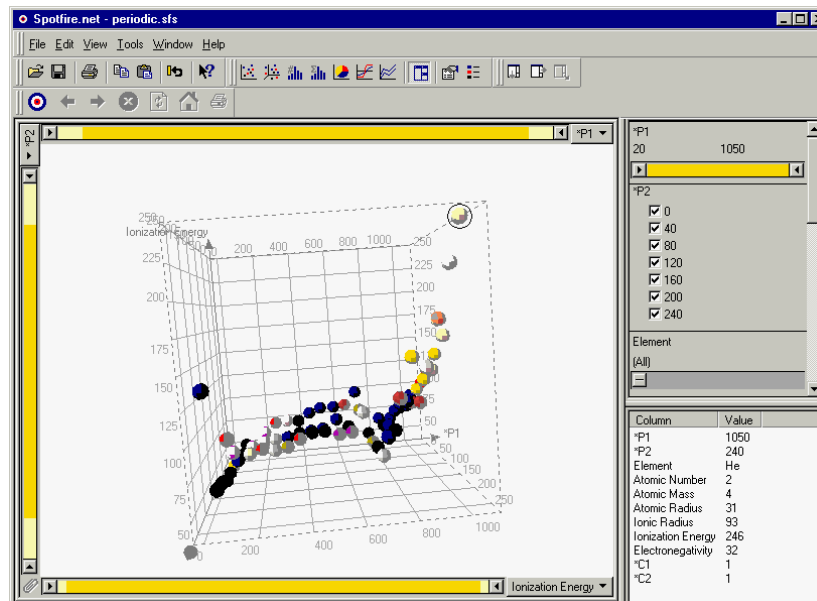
Spotfire.net - periodic.sfs

File Edit View Tools Window Help

*P2

*P1

250
Ionization Energy
200 400 600 800 1000
250
225
225
200
175
175
150
150
125
125
*P1
100
50
100
150
75
200
250
50
0
200
400
600
800
1000

Ionization Energy

*P1
20 1050

*P2
0
40
80
120
160
200
240

Element
(All)

| Column | Value |
|---|---|
| *P1 | 1050 |
| *P2 | 240 |
| Element | He |
| Atomic Number | 2 |
| Atomic Mass | 4 |
| Atomic Radius | 31 |
| Ionic Radius | 93 |
| Ionization Energy | 246 |
| Electronegativity | 32 |
| *C1 | 1 |
| *C2 | 1 |